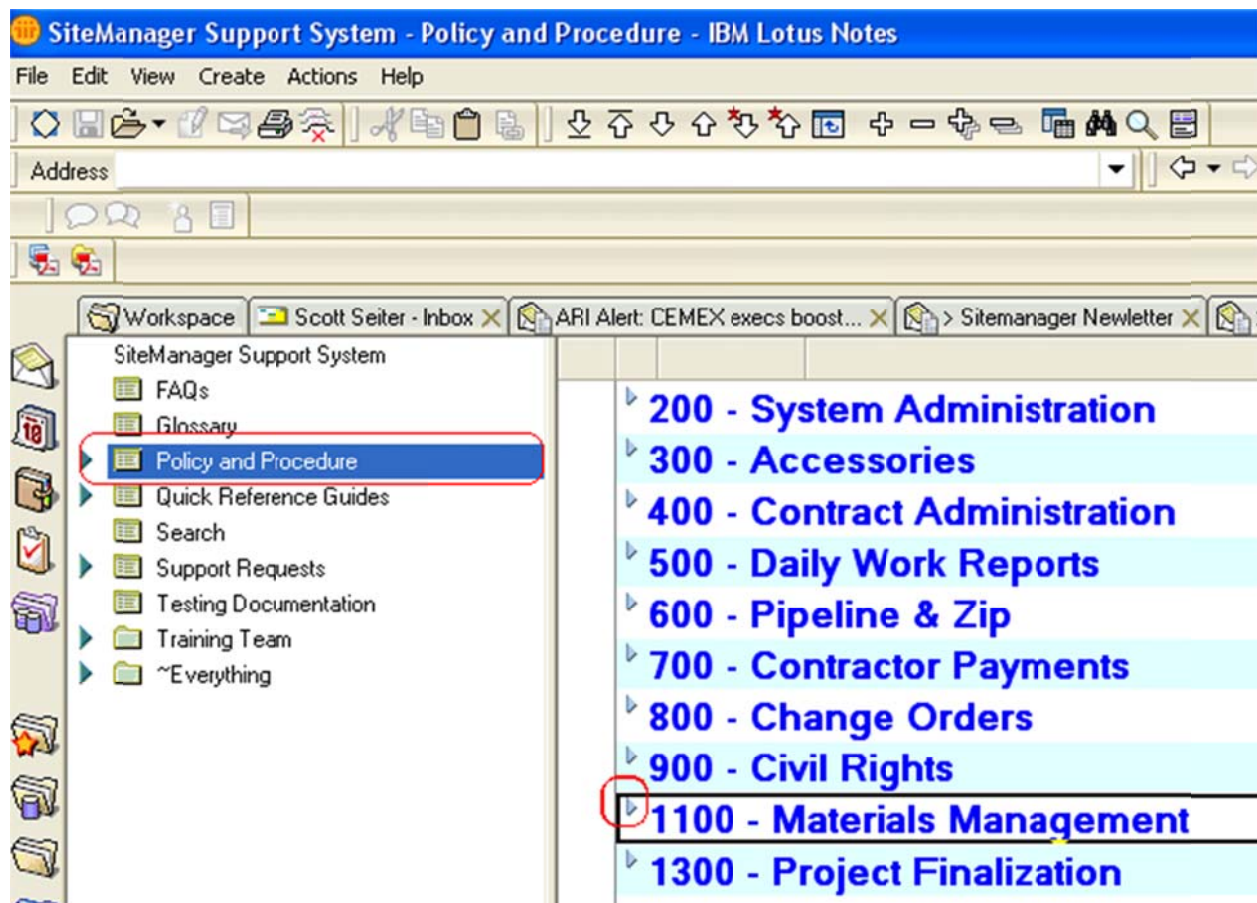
SiteManager Support System - Policy and Procedure - IBM Lotus Notes

File Edit View Create Actions Help

Address

Workspace
Scott Seiter - Inbox
ARI Alert: CEMEX execs boost...
> Sitemanager Newletter

SiteManager Support System
FAQs
Glossary
Policy and Procedure
Quick Reference Guides
Search
Support Requests
Testing Documentation
Training Team
~Everything

200 - System Administration
300 - Accessories
400 - Contract Administration
500 - Daily Work Reports
600 - Pipeline & Zip
700 - Contractor Payments
800 - Change Orders
900 - Civil Rights
1100 - Materials Management
1300 - Project Finalization